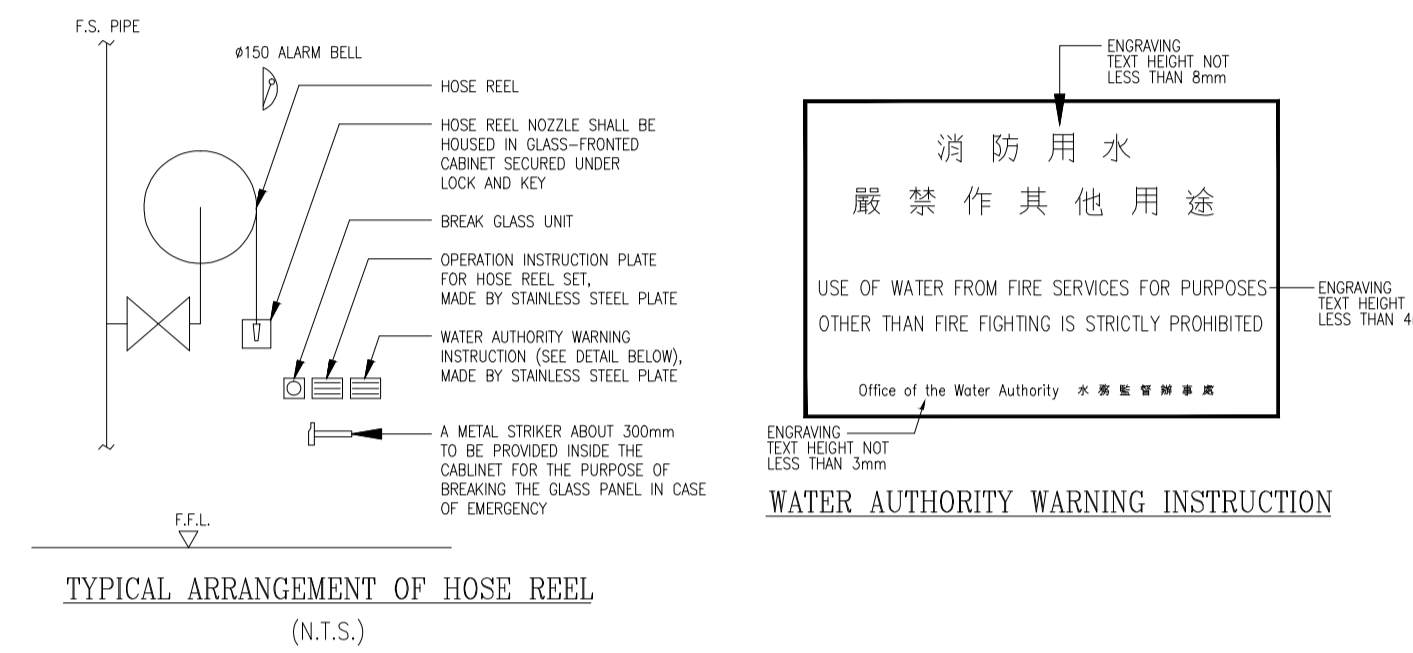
F.S. PIPE

ø150 ALARM BELL

HOSE REEL

HOSE REEL NOZZLE SHALL BE HOUSED IN GLASS-FRONTED CABINET SECURED UNDER LOCK AND KEY

BREAK GLASS UNIT

OPERATION INSTRUCTION PLATE FOR HOSE REEL SET, MADE BY STAINLESS STEEL PLATE

WATER AUTHORITY WARNING INSTRUCTION (SEE DETAIL BELOW), MADE BY STAINLESS STEEL PLATE

A METAL STRIKER ABOUT 300mm TO BE PROVIDED INSIDE THE CABLINET FOR THE PURPOSE OF BREAKING THE GLASS PANEL IN CASE OF EMERGENCY

F.F.L.

TYPICAL ARRANGEMENT OF HOSE REEL

(N.T.S.)

ENGRAVING TEXT HEIGHT NOT LESS THAN 8mm

消 防 用 水

嚴 禁 作 其 他 用 途

USE OF WATER FROM FIRE SERVICES FOR PURPOSES OTHER THAN FIRE FIGHTING IS STRICTLY PROHIBITED

ENGRAVING TEXT HEIGHT LESS THAN 4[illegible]

Office of the Water Authority 水務監督辦事處

ENGRAVING TEXT HEIGHT NOT LESS THAN 3mm

WATER AUTHORITY WARNING INSTRUCTION